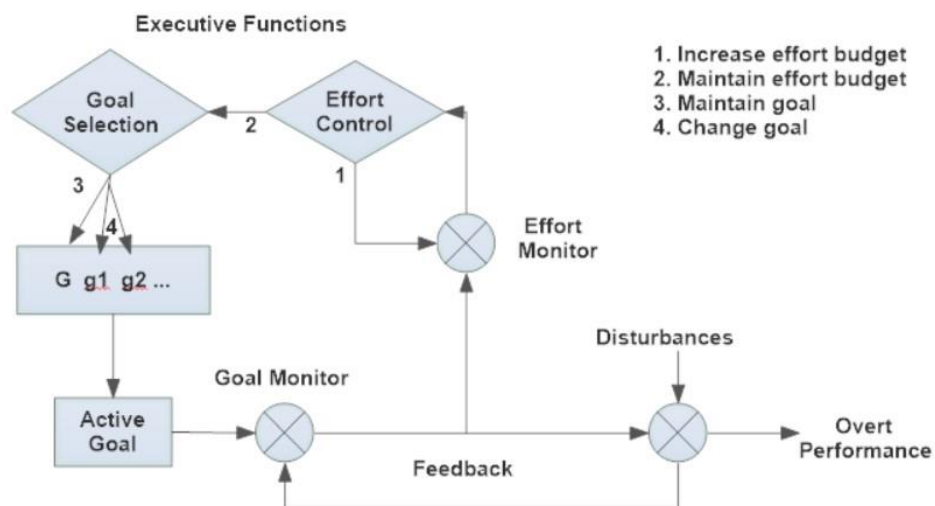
Executive Functions

1. Increase effort budget
2. Maintain effort budget
3. Maintain goal
4. Change goal

Goal Selection

2

Effort Control

1

3

4

G g1 g2 ...

Effort Monitor

Active Goal

Goal Monitor

Disturbances

Overt Performance

Feedback